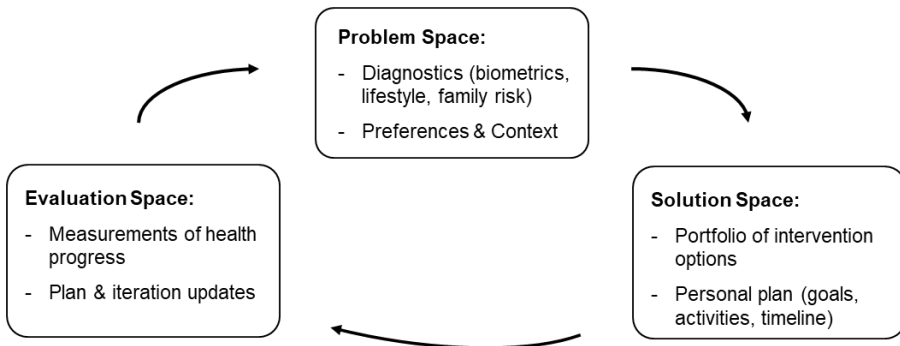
**Problem Space:**
- Diagnostics (biometrics, lifestyle, family risk)
- Preferences & Context

**Solution Space:**
- Portfolio of intervention options
- Personal plan (goals, activities, timeline)

**Evaluation Space:**
- Measurements of health progress
- Plan & iteration updates